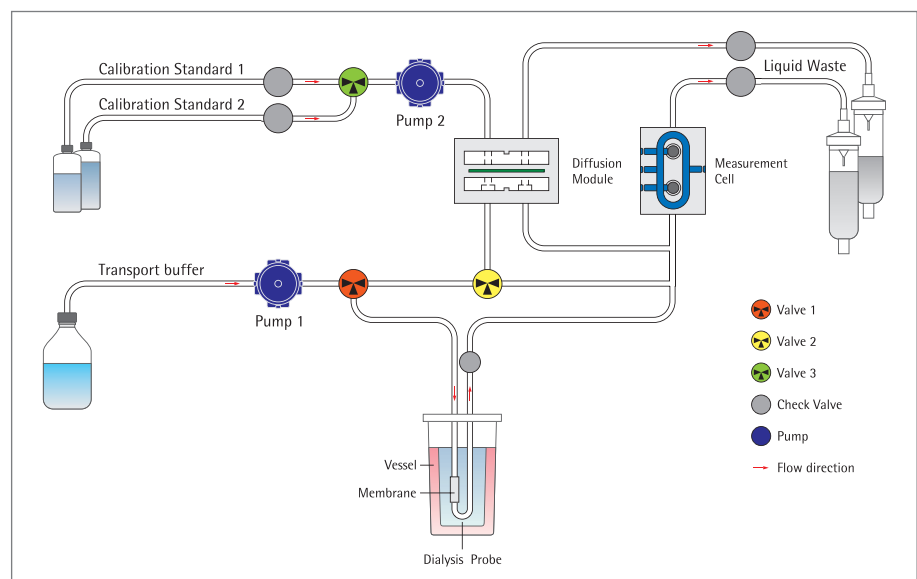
Calibration Standard 1
Calibration Standard 2
Pump 2
Liquid Waste
Diffusion Module
Measurement Cell
Transport buffer
Pump 1
Valve 1
Valve 2
Valve 3
Check Valve
Pump
Flow direction
Vessel
Membrane
Dialysis Probe